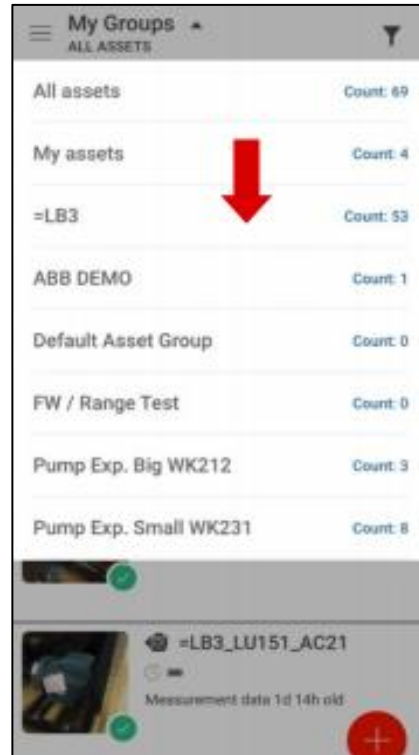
My Groups
ALL ASSETS

All assets Count: 69

My assets Count: 4

=LB3 Count: 53

ABB DEMO Count: 1

Default Asset Group Count: 0

FW / Range Test Count: 0

Pump Exp. Big WK212 Count: 3

Pump Exp. Small WK231 Count: 8

=LB3_LU151_AC21

Measurement data 1d 14h old